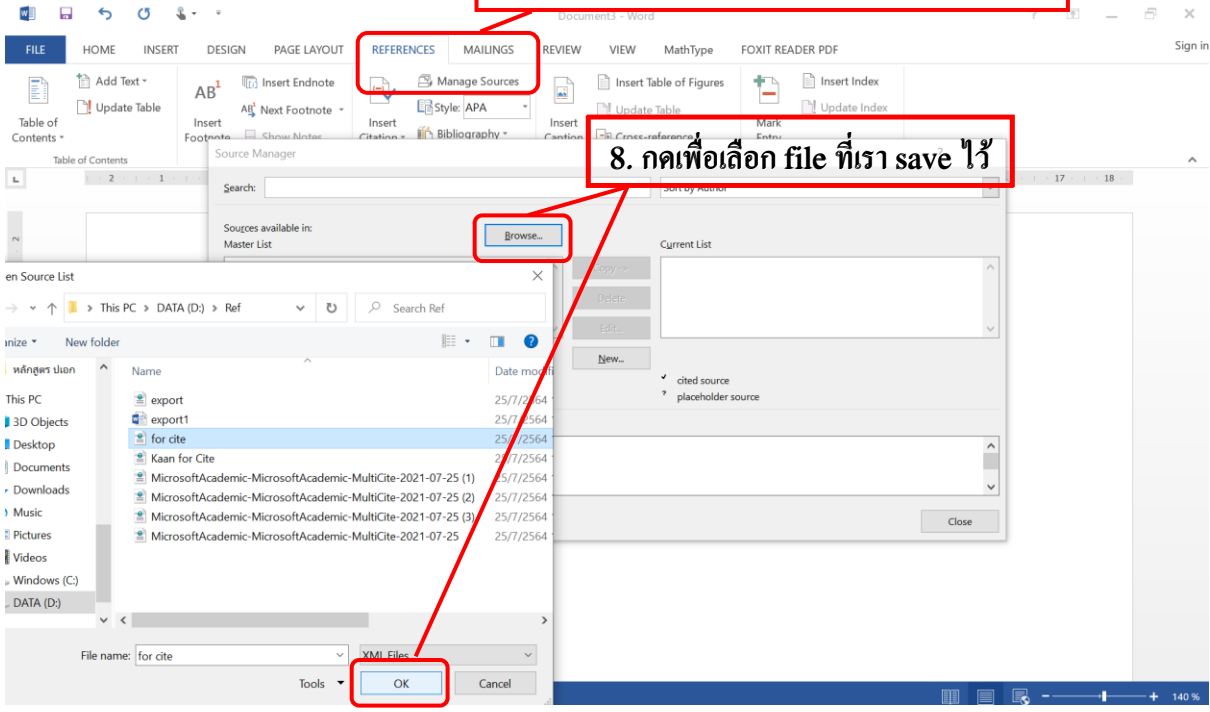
Document3 - Word

Sign in

FILE HOME INSERT DESIGN PAGE LAYOUT REFERENCES MAILINGS REVIEW VIEW MathType FOXIT READER PDF

Table of Contents
Add Text
Update Table
Table of Contents
Insert Footnote
Insert Endnote
Next Footnote
Show Notes
Insert Citation
Manage Sources
Style: APA
Bibliography
Insert Caption
Insert Table of Figures
Update Table
Cross-reference
Mark Entry
Insert Index
Update Index

Source Manager

8. กดเพื่อเลือก file ที่เรา save ไว้

Search:
Sort by Author
Sources available in:
Master List
Browse...
Copy ->
Delete
Edit...
New...
Current List
cited source
placeholder source
Close

en Source List

This PC > DATA (D:) > Ref
Search Ref
anize New folder

หลักสูตร ป.เอก
This PC
3D Objects
Desktop
Documents
Downloads
Music
Pictures
Videos
Windows (C:)
DATA (D:)

| Name | Date modif |
|---|---|
| export | 25/7/2564 |
| export1 | 25/7/2564 |
| for cite | 25/7/2564 |
| Kaan for Cite | 25/7/2564 |
| MicrosoftAcademic-MicrosoftAcademic-MultiCite-2021-07-25 (1) | 25/7/2564 |
| MicrosoftAcademic-MicrosoftAcademic-MultiCite-2021-07-25 (2) | 25/7/2564 |
| MicrosoftAcademic-MicrosoftAcademic-MultiCite-2021-07-25 (3) | 25/7/2564 |
| MicrosoftAcademic-MicrosoftAcademic-MultiCite-2021-07-25 | 25/7/2564 |

File name: for cite
XML Files
Tools
OK
Cancel

140 %